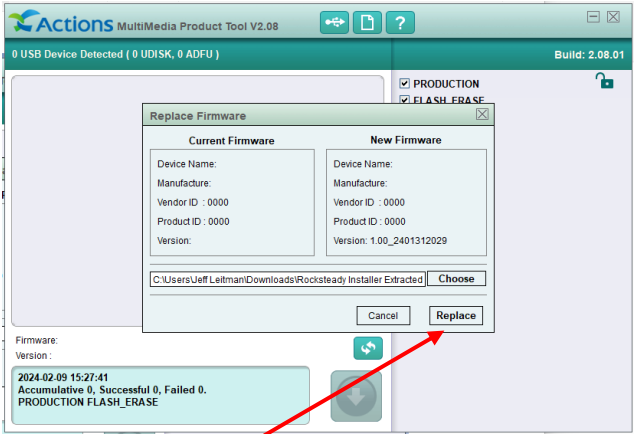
Actions MultiMedia Product Tool V2.08

0 USB Device Detected ( 0 UDISK, 0 ADFU )

Build: 2.08.01

PRODUCTION
FLASH_ERASE

Replace Firmware

Current Firmware

Device Name:
Manufacture:
Vendor ID : 0000
Product ID : 0000
Version:

New Firmware

Device Name:
Manufacture:
Vendor ID : 0000
Product ID : 0000
Version: 1.00_2401312029

C:\Users\Jeff Leitman\Downloads\Rocksteady Installer Extracted

Choose

Cancel

Replace

Firmware:
Version :

2024.02.09 15:27:41
Accumulative 0, Successful 0, Failed 0.
PRODUCTION FLASH_ERASE